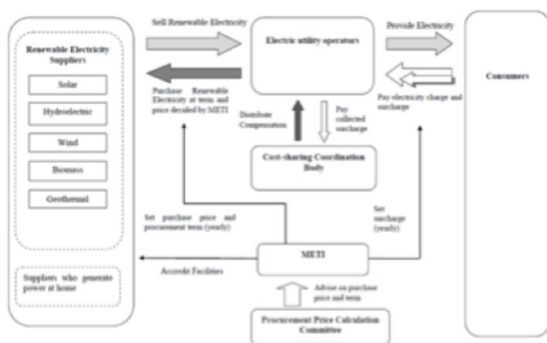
Sell Renewable Electricity

Electric utility operators

Provide Electricity

Renewable Electricity Suppliers

Solar

Hydroelectric

Wind

Biomass

Geothermal

Purchase Renewable Electricity at term and price decided by METI

Distribute Compensation

Pay collected surcharge

Pay electricity charge and surcharge

Consumers

Cost-sharing Coordination Body

Set purchase price and procurement term (yearly)

Set surcharge (yearly)

Suppliers who generate power at home

Accredit Facilities

METI

Advise on purchase price and term

Procurement Price Calculation Committee